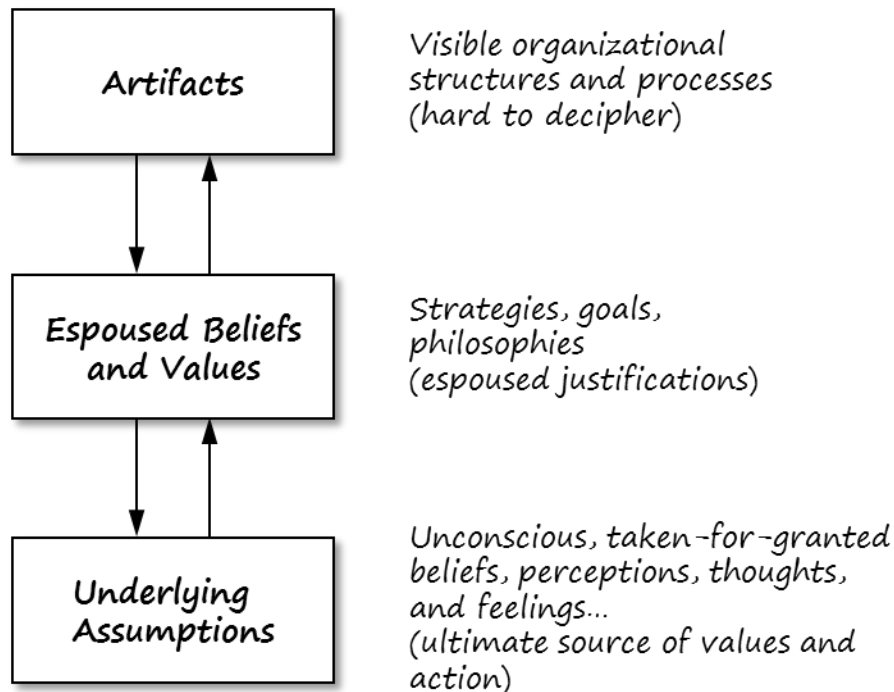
Artifacts

Visible organizational structures and processes (hard to decipher)

Espoused Beliefs and Values

Strategies, goals, philosophies (espoused justifications)

Underlying Assumptions

Unconscious, taken-for-granted beliefs, perceptions, thoughts, and feelings... (ultimate source of values and action)